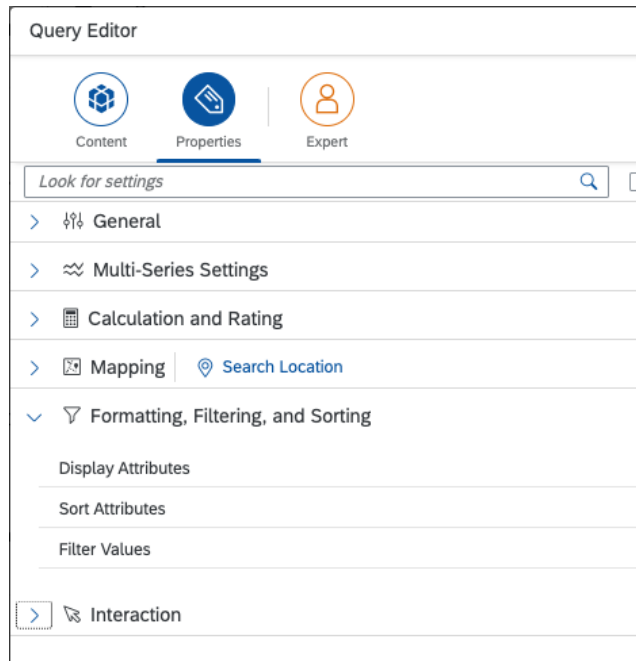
Query Editor

Content
Properties
Expert

Look for settings

General

Multi-Series Settings

Calculation and Rating

Mapping
Search Location

Formatting, Filtering, and Sorting

Display Attributes

Sort Attributes

Filter Values

Interaction